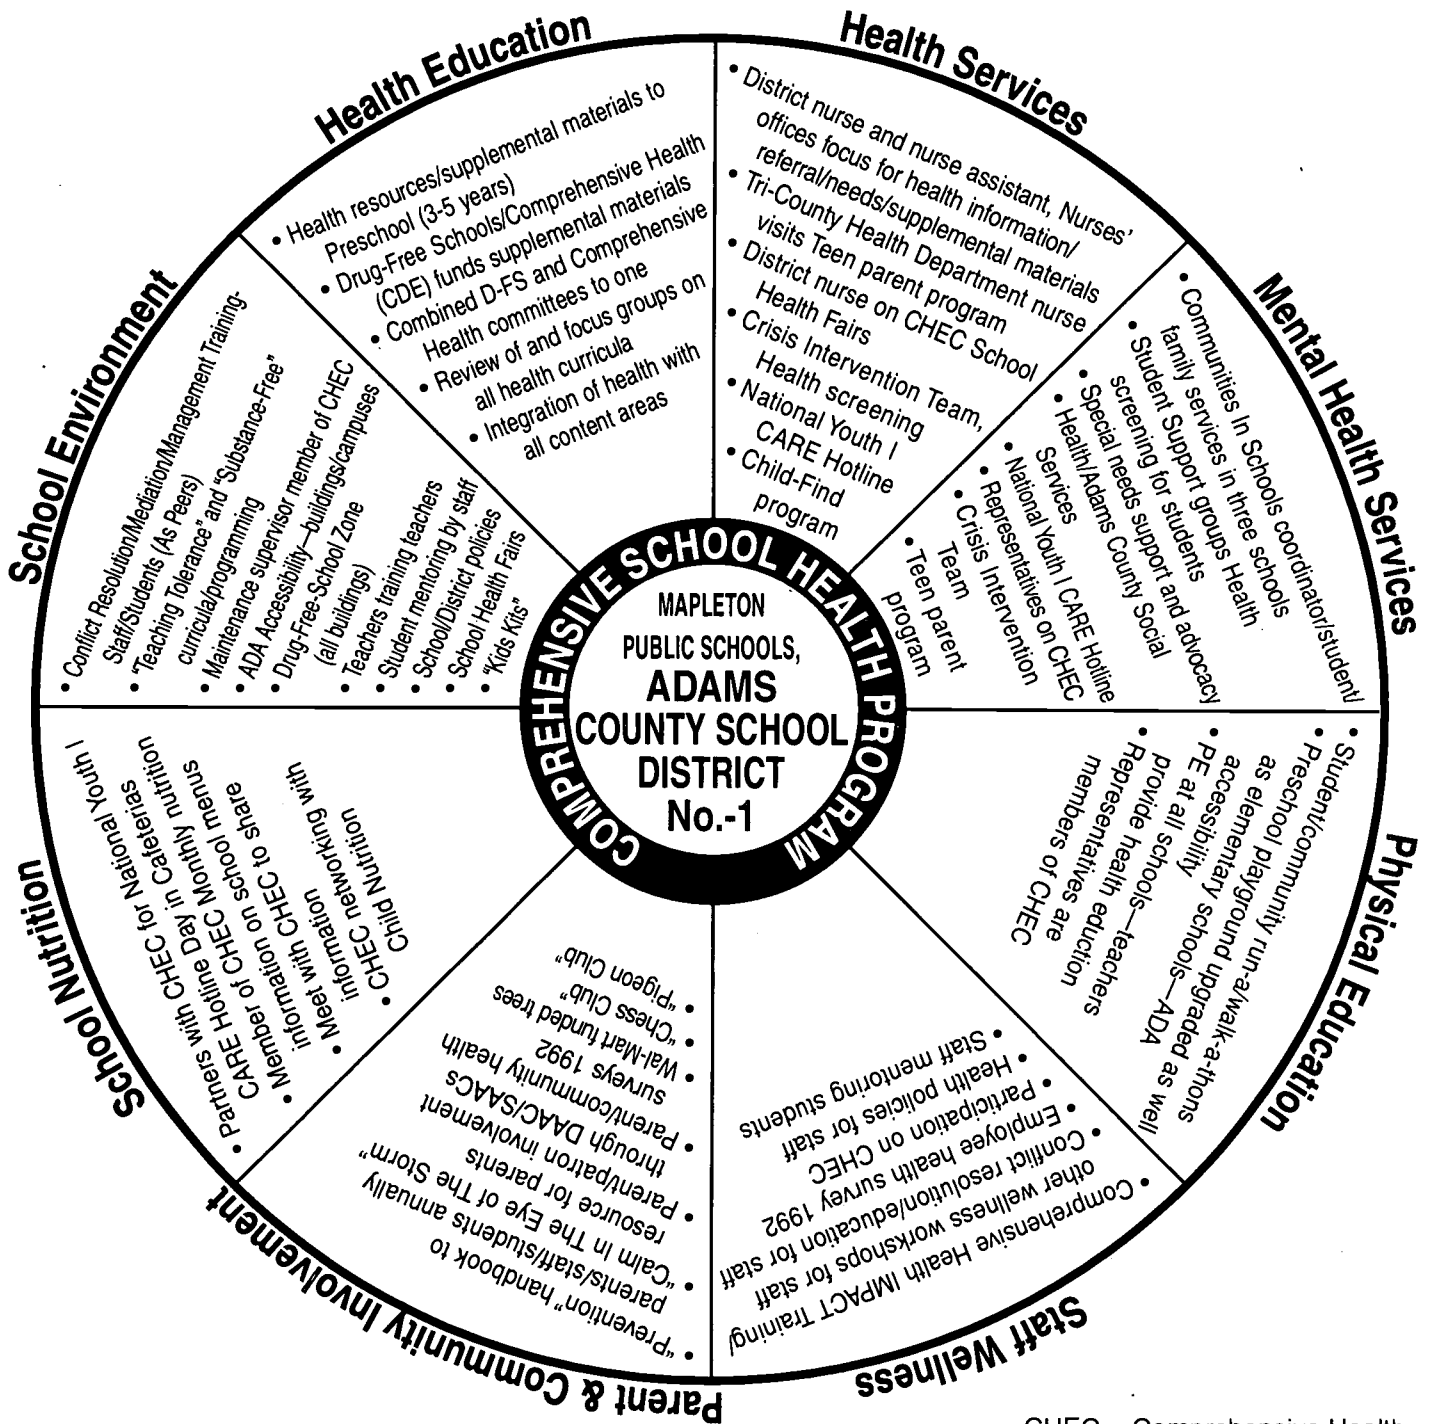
COMPREHENSIVE SCHOOL HEALTH PROGRAM

MAPLETON PUBLIC SCHOOLS, ADAMS COUNTY SCHOOL DISTRICT No.-1

Health Education

• Health resources/supplemental materials to Preschool (3-5 years)
• Drug-Free Schools/Comprehensive Health (CDE) funds supplemental materials
• Combined D-FS and Comprehensive Health committees to one
• Review of and focus groups on all health curricula
• Integration of health with all content areas

Health Services

• District nurse and nurse assistant, Nurses' offices focus for health information/ referral/needs/supplemental materials
• Tri-County Health Department nurse visits Teen parent program
• District nurse on CHEC School Health Fairs
• Crisis Intervention Team, Health screening
• National Youth I CARE Hotline
• Child-Find program

Mental Health Services

• Communities In Schools coordinator/student/ family services in three schools
• Student Support groups Health screening for students
• Special needs support and advocacy
• Health/Adams County Social Services
• National Youth I CARE Hotline
• Representatives on CHEC
• Crisis Intervention Team
• Teen parent program

Physical Education

• Student/community run-a/walk-a-thons
• Preschool playground upgraded as well as elementary schools—ADA accessibility
• PE at all schools—teachers provide health eduction
• Representatives are members of CHEC

Staff Wellness

• Comprehensive Health IMPACT Training/ other wellness workshops for staff
• Conflict resolution/education for staff
• Employee health survey 1992
• Participation on CHEC
• Health policies for staff
• Staff mentoring students

Parent & Community Involvement

• "Prevention" handbook to parents/staff/students annually
• "Calm In The Eye of The Storm" resource for parents
• Parent/patron involvement through DAAC/SAACs
• Parent/community health surveys 1992
• Wal-Mart funded trees
• "Chess Club"
• "Pigeon Club"

School Nutrition

• Partners with CHEC for National Youth I CARE Hotline Day in Cafeterias
• CHEC Monthly nutrition menus
• Member of CHEC school share information with CHEC to
• Meet with CHEC on information networking
• CHEC Nutrition Child Nutrition

School Environment

• Conflict Resolution/Mediation/Management Training-Staff/Students (As Peers)
• "Teaching Tolerance" and "Substance-Free" curricula/programming
• Maintenance supervisor member of CHEC
• ADA Accessibility—buildings/campuses
• Drug-Free-School Zone (all buildings)
• Teachers training teachers
• Student mentoring by staff
• School/District policies
• School Health Fairs
• "Kids Kits"

CHEC – Comprehensive Health